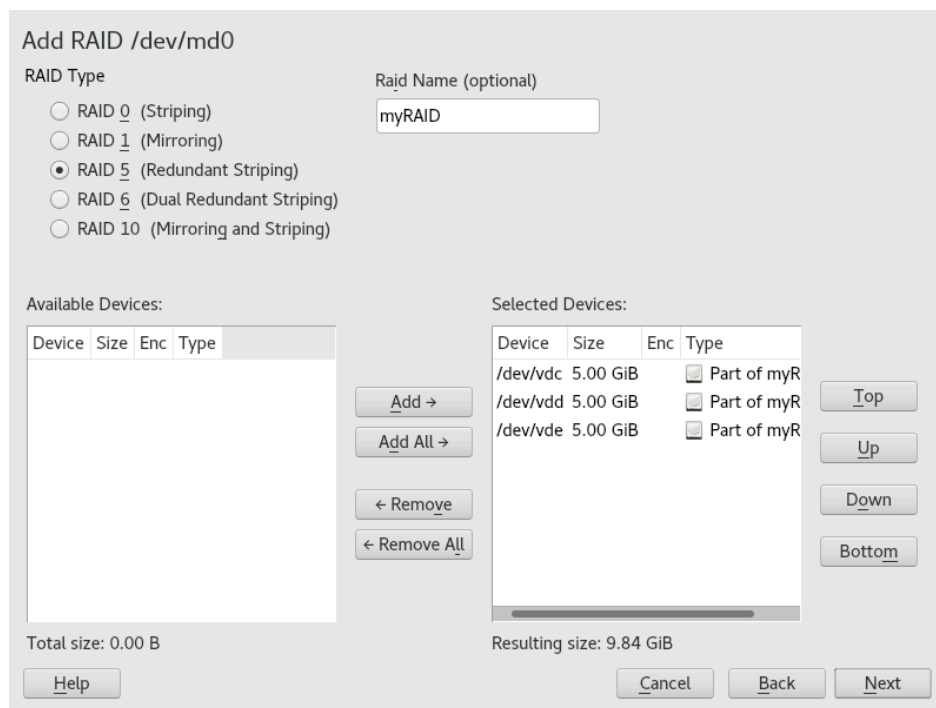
Add RAID /dev/md0

RAID Type

RAID 0 (Striping)
RAID 1 (Mirroring)
RAID 5 (Redundant Striping)
RAID 6 (Dual Redundant Striping)
RAID 10 (Mirroring and Striping)

Raid Name (optional)

myRAID

Available Devices:

| Device | Size | Enc | Type |
|---|---|---|---|

Total size: 0.00 B

Add →
Add All →
← Remove
← Remove All

Selected Devices:

| Device | Size | Enc | Type |
|---|---|---|---|
| /dev/vdc | 5.00 GiB | | Part of myR |
| /dev/vdd | 5.00 GiB | | Part of myR |
| /dev/vde | 5.00 GiB | | Part of myR |

Resulting size: 9.84 GiB

Top
Up
Down
Bottom

Help
Cancel
Back
Next